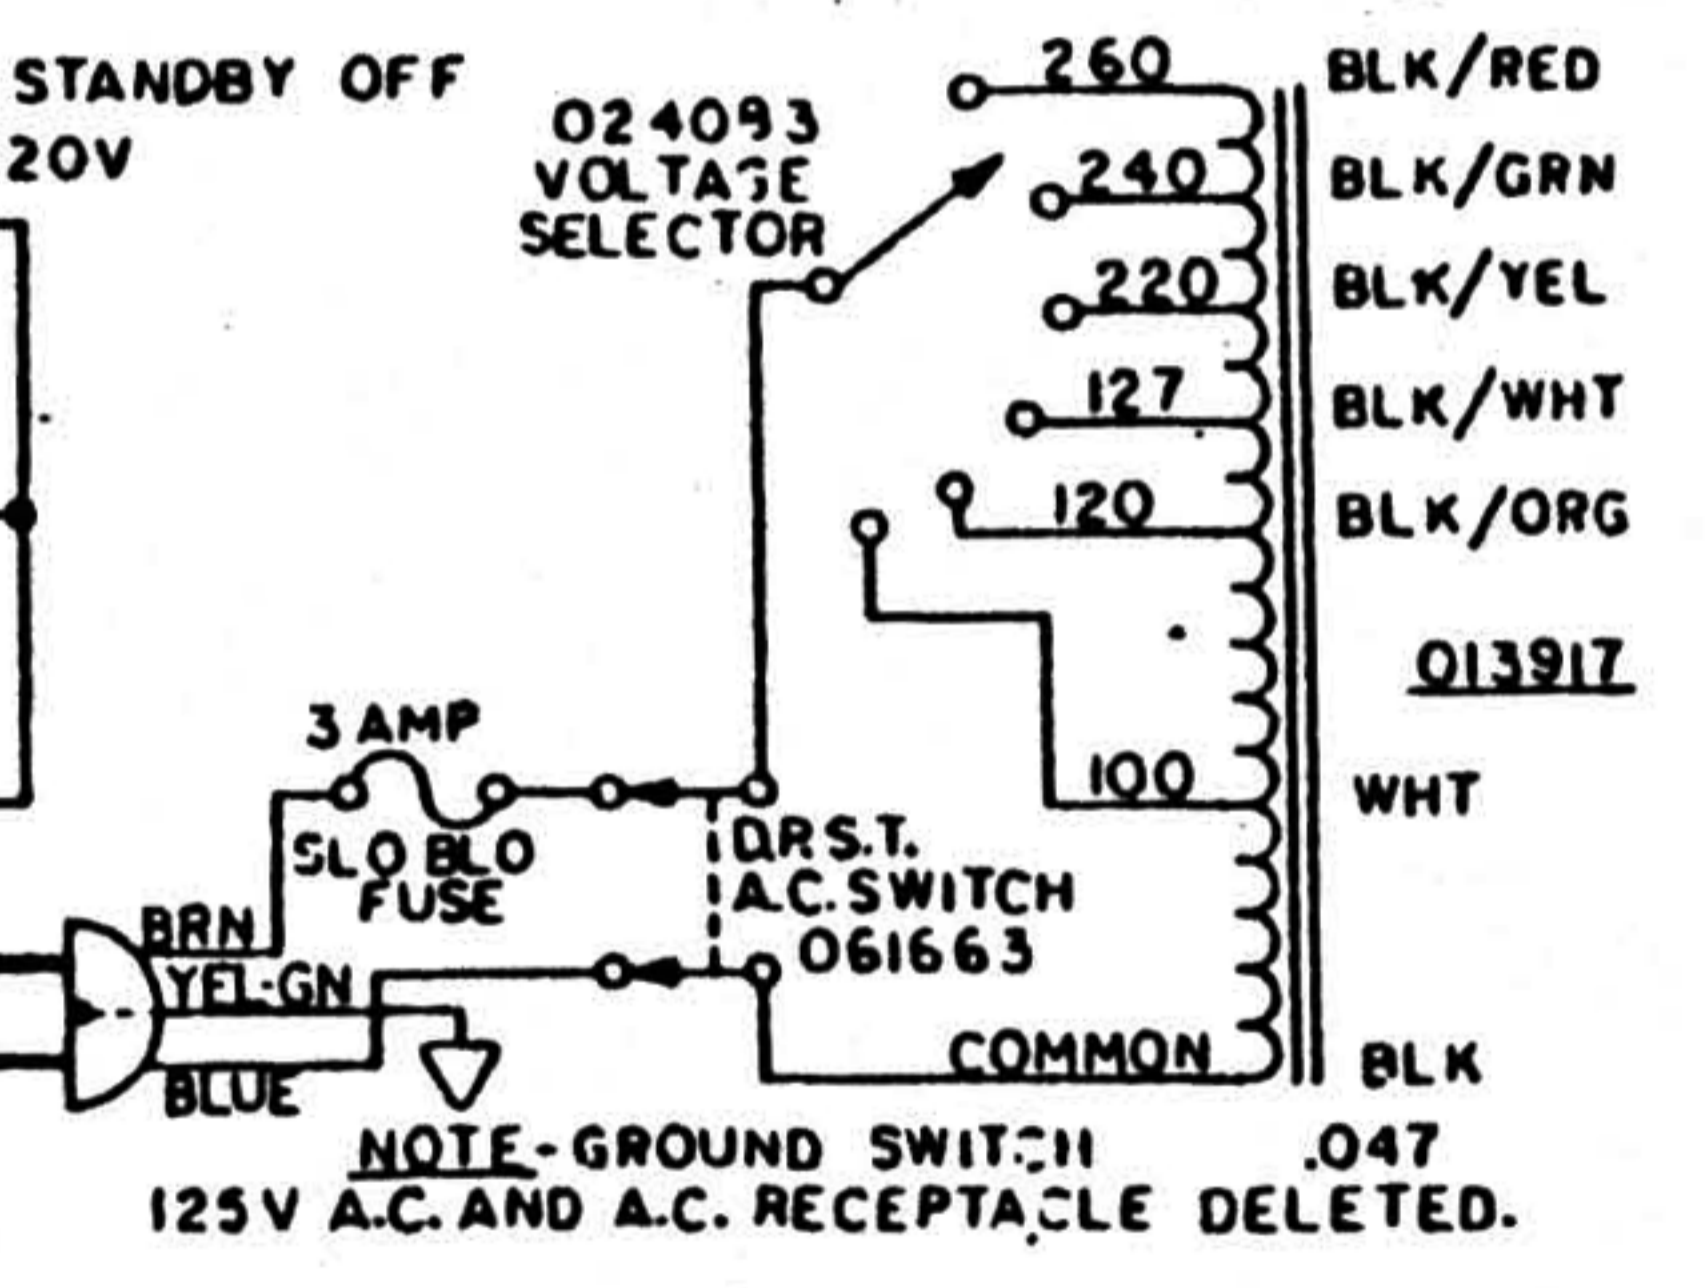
STANDBY OFF
20V

024093
VOLTAGE
SELECTOR

260
240
220
127
120
100
COMMON

BLK/RED
BLK/GRN
BLK/YEL
BLK/WHT
BLK/ORG

013917

WHT

BLK

3 AMP
SLO BLO
FUSE

BRN
YEL-GN
BLUE

DP.S.T.
A.C. SWITCH
061663

NOTE - GROUND SWITCH .047
125V A.C. AND A.C. RECEPTACLE DELETED.